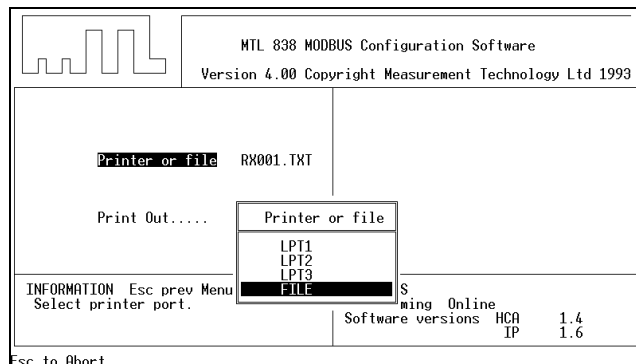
MTL 838 MODBUS Configuration Software

Version 4.00 Copyright Measurement Technology Ltd 1993

Printer or file RX001.TXT

Print Out.....

Printer or file

LPT1
LPT2
LPT3
FILE

INFORMATION Esc prev Menu
Select printer port.

S
ming Online
Software versions HCA 1.4
IP 1.6

Esc to Abort